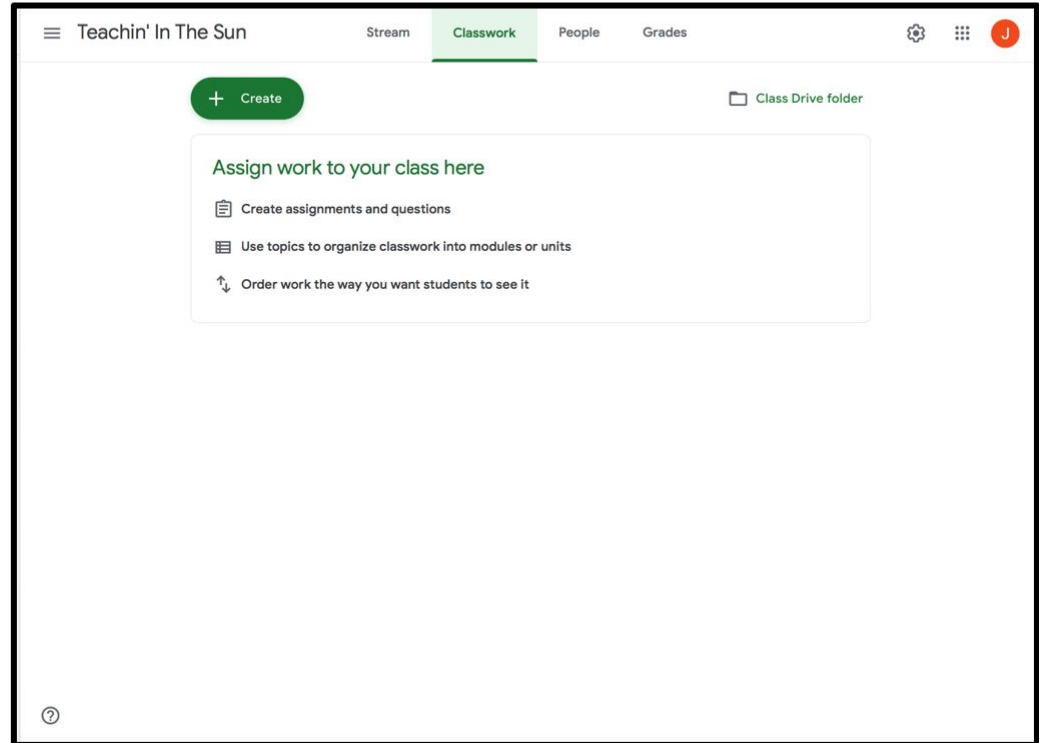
Teachin' In The Sun

Stream Classwork People Grades

J

+ Create

Class Drive folder

Assign work to your class here

Create assignments and questions

Use topics to organize classwork into modules or units

Order work the way you want students to see it

?